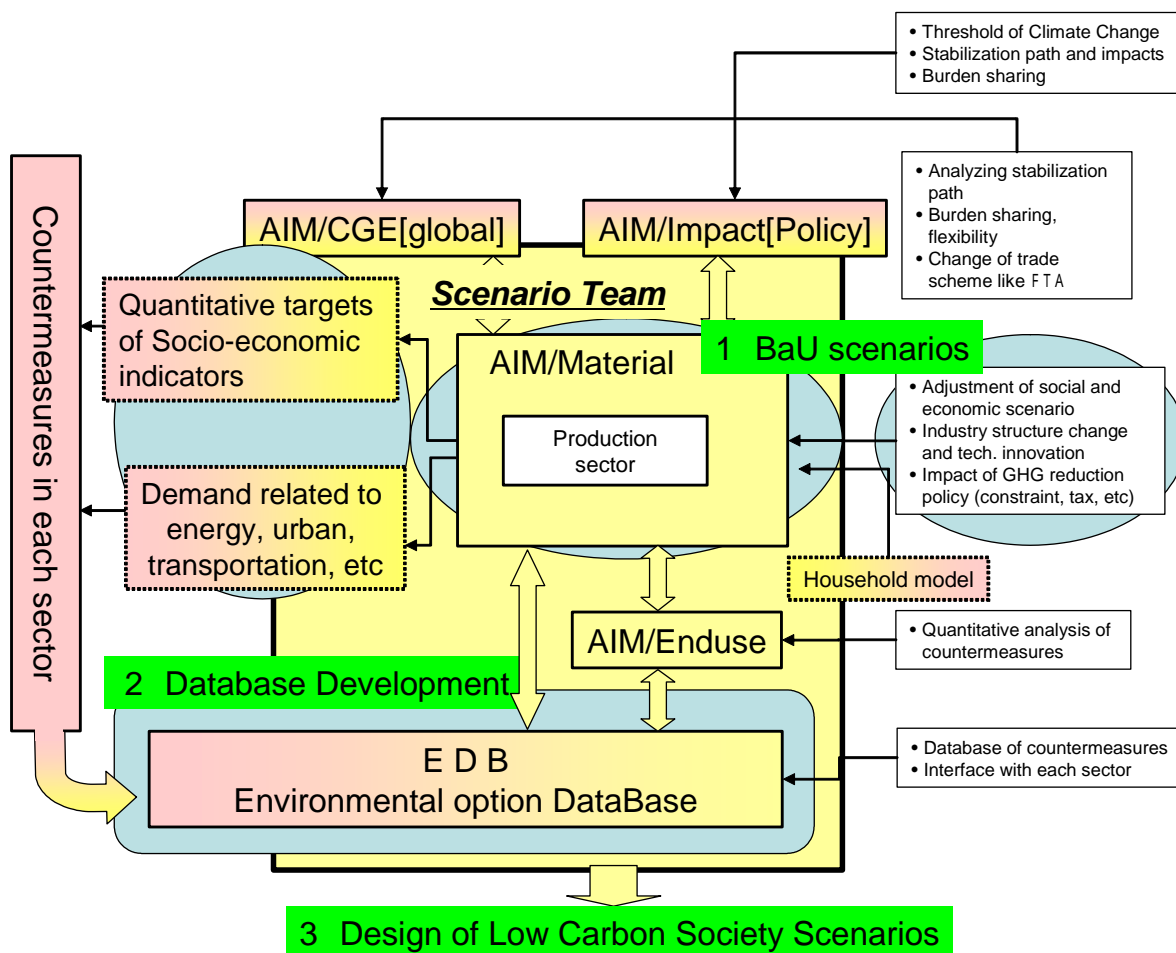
• Threshold of Climate Change
• Stabilization path and impacts
• Burden sharing

• Analyzing stabilization path
• Burden sharing, flexibility
• Change of trade scheme like FTA

Countermeasures in each sector

AIM/CGE[global]

AIM/Impact[Policy]

Scenario Team

Quantitative targets of Socio-economic indicators

1 BaU scenarios

AIM/Material

Production sector

• Adjustment of social and economic scenario
• Industry structure change and tech. innovation
• Impact of GHG reduction policy (constraint, tax, etc)

Demand related to energy, urban, transportation, etc

Household model

AIM/Enduse

• Quantitative analysis of countermeasures

2 Database Development

E D B
Environmental option DataBase

• Database of countermeasures
• Interface with each sector

3 Design of Low Carbon Society Scenarios